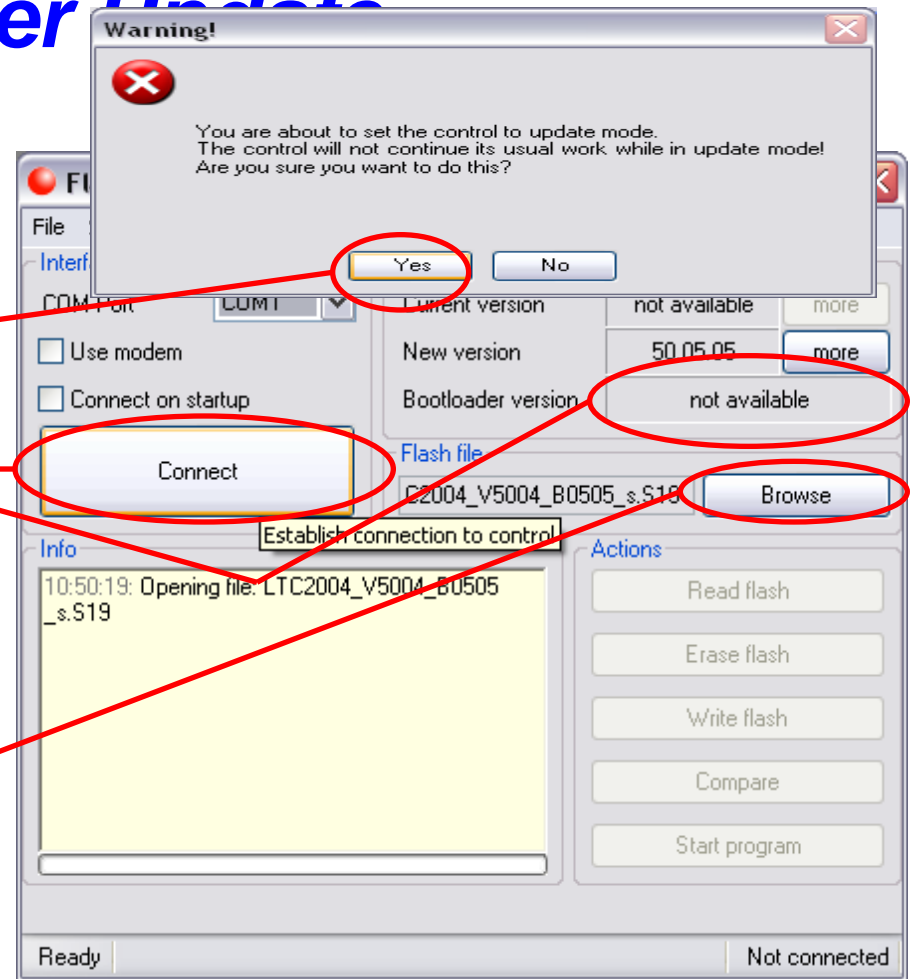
er

Warning!

You are about to set the control to update mode.
The control will not continue its usual work while in update mode!
Are you sure you want to do this?

Yes No

FU

File

Interf

COM Port COM1

Use modem

Connect on startup

Connect

Current version not available more

New version 50.05.05 more

Bootloader version not available

Flash file

C2004_V5004_B0505_s.S19 Browse

Establish connection to control

Info

10:50:19: Opening file: LTC2004_V5004_B0505_s.S19

Actions

Read flash

Erase flash

Write flash

Compare

Start program

Ready

Not connected